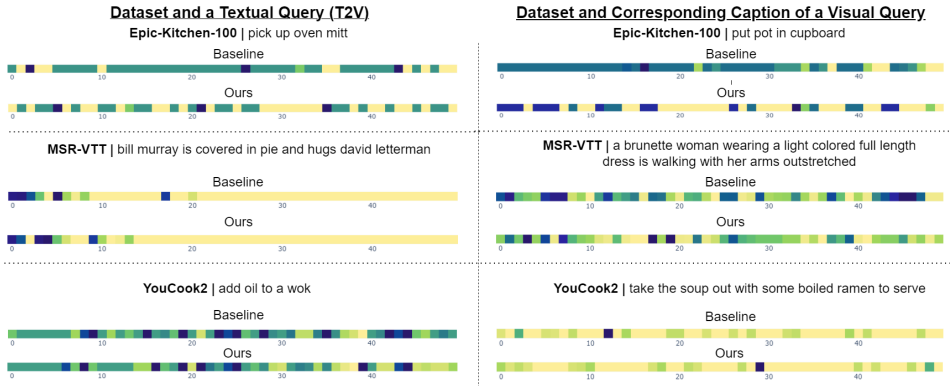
Dataset and a Textual Query (T2V)

Epic-Kitchen-100 | pick up oven mitt

Baseline

0 10 20 30 40

Ours

0 10 20 30 40

MSR-VTT | bill murray is covered in pie and hugs david letterman

Baseline

0 10 20 30 40

Ours

0 10 20 30 40

YouCook2 | add oil to a wok

Baseline

0 10 20 30 40

Ours

0 10 20 30 40

Dataset and Corresponding Caption of a Visual Query

Epic-Kitchen-100 | put pot in cupboard

Baseline

0 10 20 30 40

Ours

0 10 20 30 40

MSR-VTT | a brunette woman wearing a light colored full length dress is walking with her arms outstretched

Baseline

0 10 20 30 40

Ours

0 10 20 30 40

YouCook2 | take the soup out with some boiled ramen to serve

Baseline

0 10 20 30 40

Ours

0 10 20 30 40